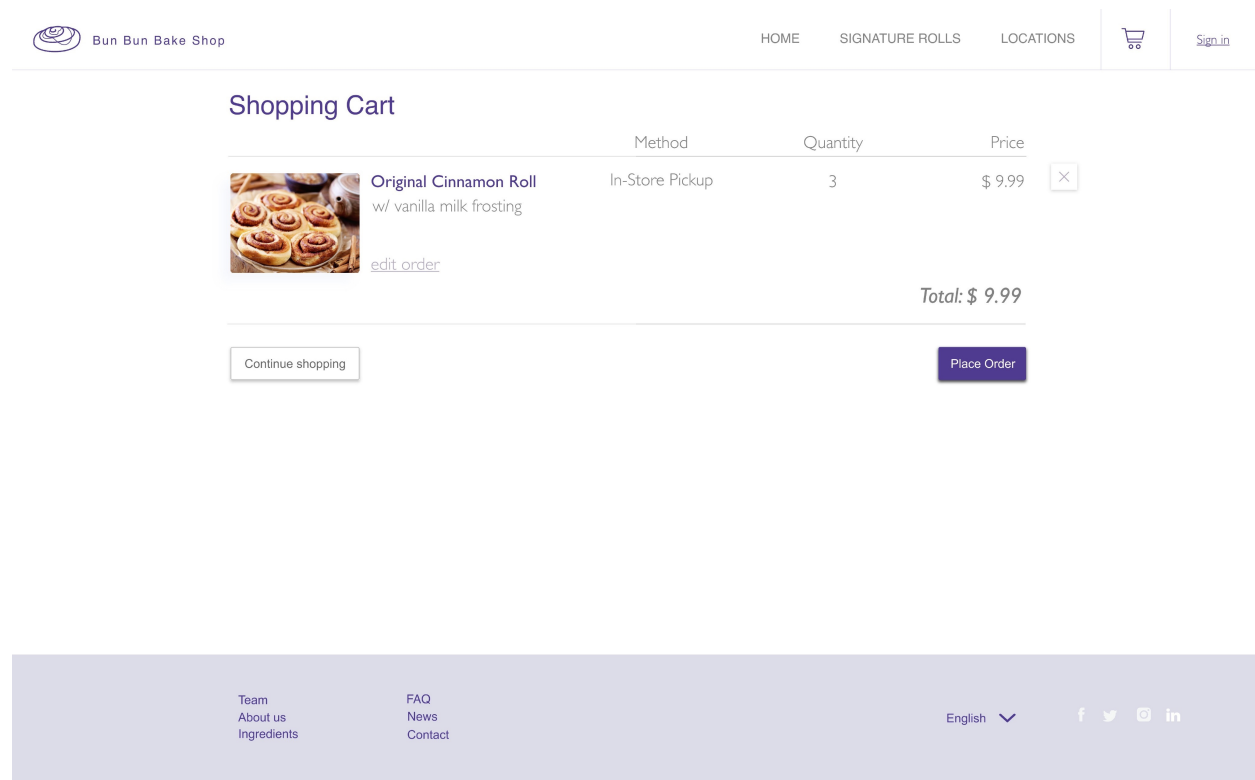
Bun Bun Bake Shop

HOME SIGNATURE ROLLS LOCATIONS Sign in

Shopping Cart

| | Method | Quantity | Price |
|---|---|---|---|
| Original Cinnamon Roll w/ vanilla milk frosting edit order | In-Store Pickup | 3 | $ 9.99 |

Total: $ 9.99

Continue shopping

Place Order

Team
About us
Ingredients

FAQ
News
Contact

English

f in